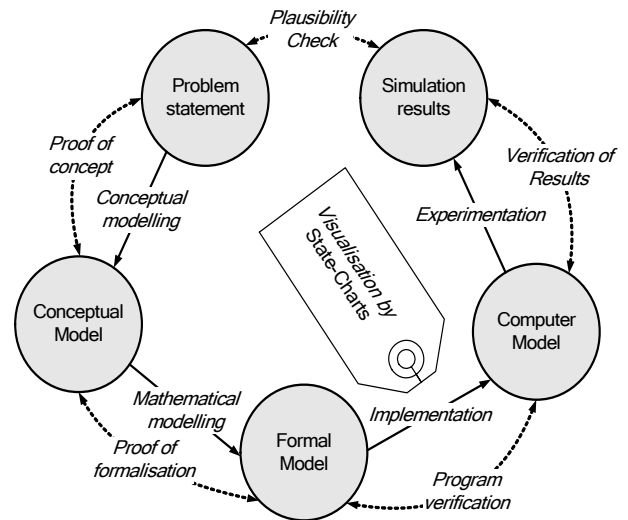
Plausibility Check

Problem statement

Simulation results

Proof of concept

Conceptual modelling

Verification of Results

Experimentation

Visualisation by State-Charts

Conceptual Model

Computer Model

Mathematical modelling

Implementation

Proof of formalisation

Formal Model

Program verification